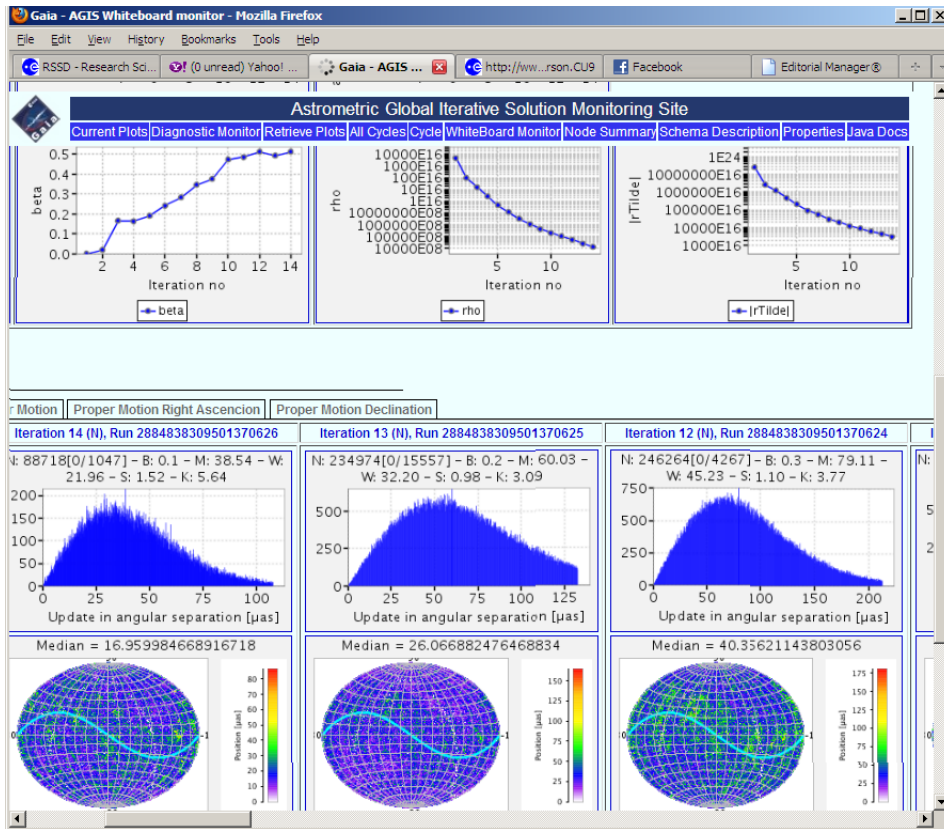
Gaia - AGIS Whiteboard monitor - Mozilla Firefox

File Edit View History Bookmarks Tools Help

RSSD - Research Sci... | (0 unread) Yahoo! ... | Gaia - AGIS ... | http://ww...rson.CU9 | Facebook | Editorial Manager®

Gaia

Astrometric Global Iterative Solution Monitoring Site

Current Plots | Diagnostic Monitor | Retrieve Plots | All Cycles | Cycle | WhiteBoard Monitor | Node Summary | Schema Description | Properties | Java Docs

beta
0.5
0.4
0.3
0.2
0.1
0.0
2 4 6 8 10 12 14
Iteration no
beta

rho
10000E16
1000E16
100E16
10E16
1E16
10000000E08
1000000E08
100000E08
10000E08
5 10
Iteration no
rho

|rTilde|
1E24
10000000E16
1000000E16
100000E16
10000E16
1000E16
5 10
Iteration no
|rTilde|

r Motion | Proper Motion Right Ascencion | Proper Motion Declination

Iteration 14 (N), Run 2884838309501370626 | Iteration 13 (N), Run 2884838309501370625 | Iteration 12 (N), Run 2884838309501370624

N: 88718[0/1047] - B: 0.1 - M: 38.54 - W: 21.96 - S: 1.52 - K: 5.64
200
150
100
50
0
0 25 50 75 100
Update in angular separation [µas]

N: 234974[0/15557] - B: 0.2 - M: 60.03 - W: 32.20 - S: 0.98 - K: 3.09
500
250
0
0 25 50 75 100 125
Update in angular separation [µas]

N: 246264[0/4267] - B: 0.3 - M: 79.11 - W: 45.23 - S: 1.10 - K: 3.77
750
500
250
0
0 50 100 150 200
Update in angular separation [µas]

Median = 16.959984668916718
80 70 60 50 40 30 20 10 0
Position [µas]

Median = 26.066882476468834
150 125 100 75 50 25 0
Position [µas]

Median = 40.35621143803056
175 150 125 100 75 50 25 0
Position [µas]